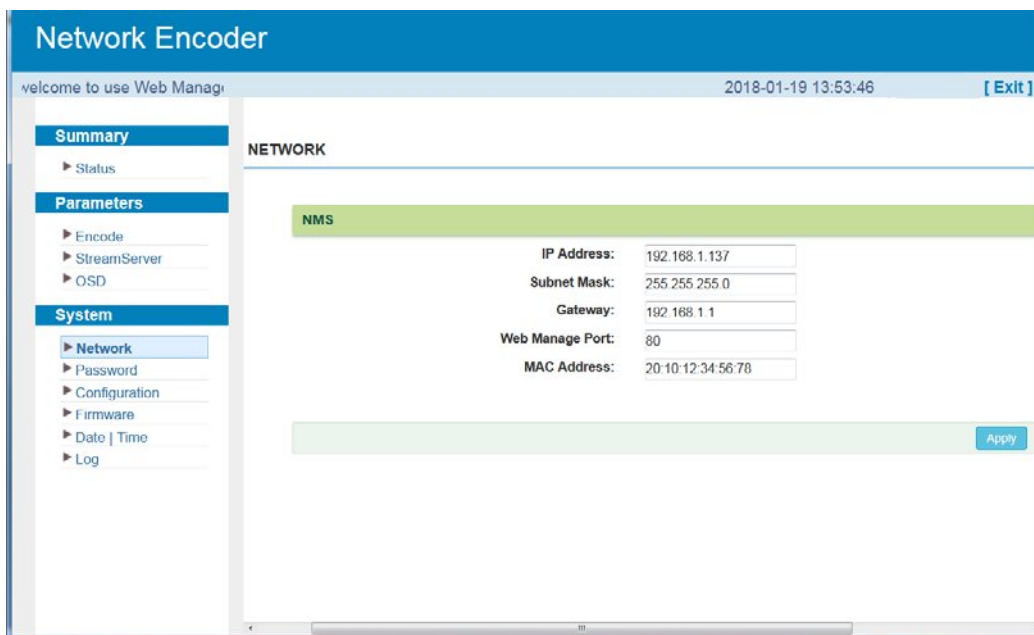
Network Encoder

velcome to use Web Manag

2018-01-19 13:53:46

[ Exit ]

Summary

▶ Status

Parameters

▶ Encode
▶ StreamServer
▶ OSD

System

▶ Network
▶ Password
▶ Configuration
▶ Firmware
▶ Date | Time
▶ Log

NETWORK

NMS

IP Address: 192.168.1.137
Subnet Mask: 255.255.255.0
Gateway: 192.168.1.1
Web Manage Port: 80
MAC Address: 20:10:12:34:56:78

Apply